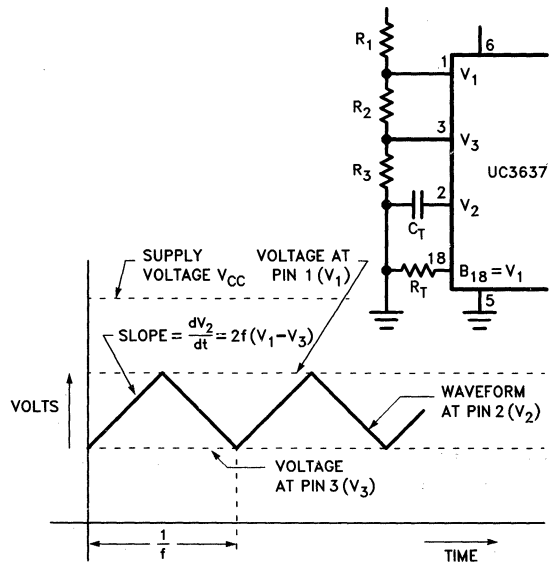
$R_1$

6

1

$V_1$

$R_2$

3

$V_3$

UC3637

$R_3$

2

$V_2$

$C_T$

18

$B_{18} = V_1$

$R_T$

5

SUPPLY VOLTAGE $V_{CC}$

VOLTAGE AT PIN 1 ($V_1$)

SLOPE = $\frac{dV_2}{dt} = 2f(V_1 - V_3)$

VOLTS

WAVEFORM AT PIN 2 ($V_2$)

VOLTAGE AT PIN 3 ($V_3$)

$\frac{1}{f}$

TIME